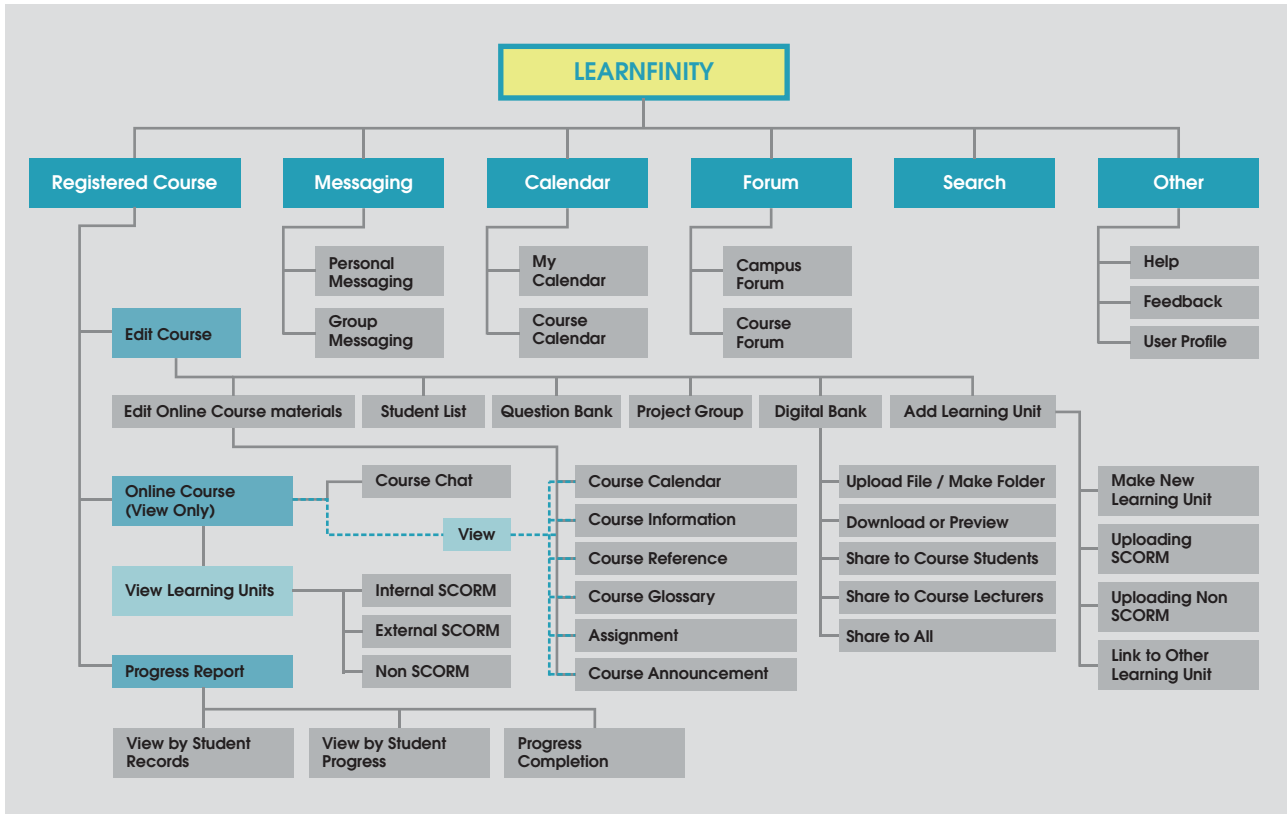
LEARNFINITY

Registered Course
Messaging
Calendar
Forum
Search
Other

Personal Messaging
Group Messaging

My Calendar
Course Calendar

Campus Forum
Course Forum

Help
Feedback
User Profile

Edit Course

Edit Online Course materials
Student List
Question Bank
Project Group
Digital Bank
Add Learning Unit

Online Course (View Only)
Course Chat
View

Course Calendar
Course Information
Course Reference
Course Glossary
Assignment
Course Announcement

Upload File / Make Folder
Download or Preview
Share to Course Students
Share to Course Lecturers
Share to All

Make New Learning Unit
Uploading SCORM
Uploading Non SCORM
Link to Other Learning Unit

View Learning Units
Internal SCORM
External SCORM
Non SCORM

Progress Report
View by Student Records
View by Student Progress
Progress Completion